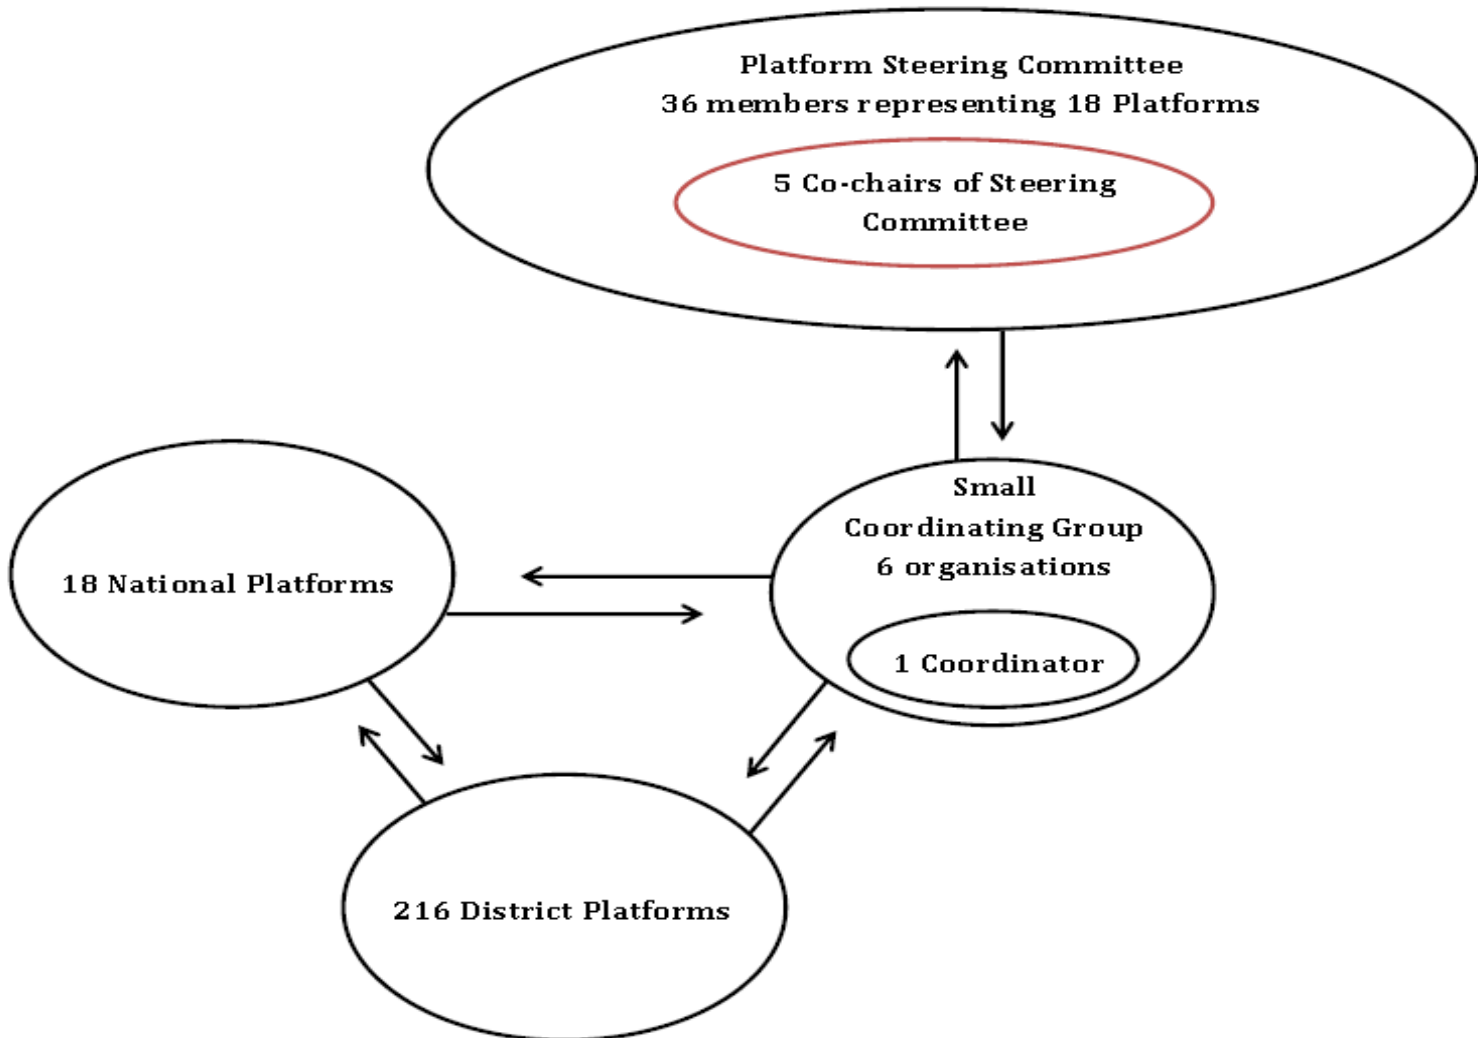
Platform Steering Committee
36 members representing 18 Platforms

5 Co-chairs of Steering Committee

Small
Coordinating Group
6 organisations

1 Coordinator

18 National Platforms

216 District Platforms